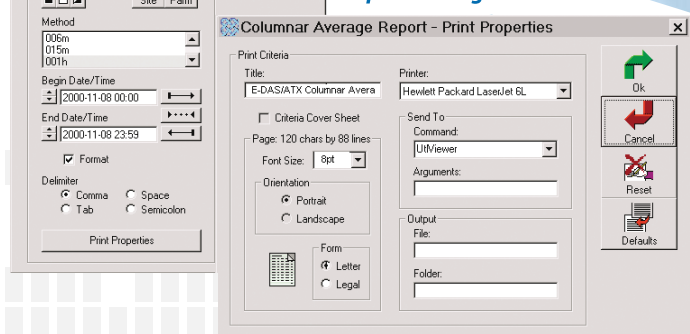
Site Parm

Method
006m
015m
001h

Begin Date/Time
2000-11-08 00:00

End Date/Time
2000-11-08 23:59

Format

Delimiter
Comma
Space
Tab
Semicolon

Print Properties

Columnar Average Report - Print Properties

Print Criteria

Title:
E-DAS/ATX Columnar Avera

Printer:
Hewlett Packard LaserJet 6L

Criteria Cover Sheet

Page: 120 chars by 88 lines

Font Size: 8pt

Orientation
Portrait
Landscape

Form
Letter
Legal

Send To
Command:
UtViewer
Arguments:

Output
File:
Folder:

Ok
Cancel
Reset
Defaults